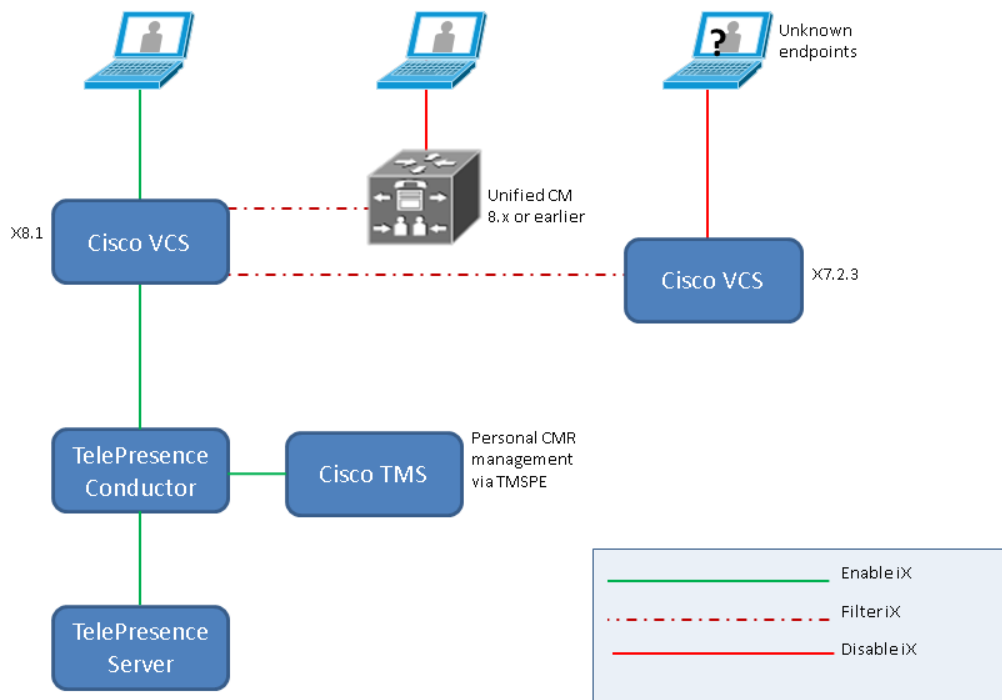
?
Unknown endpoints

Unified CM 8.x or earlier

X8.1

Cisco VCS

Cisco VCS

X7.2.3

TelePresence Conductor

Cisco TMS

Personal CMR management via TMSPE

TelePresence Server

Enable iX

Filter iX

Disable iX